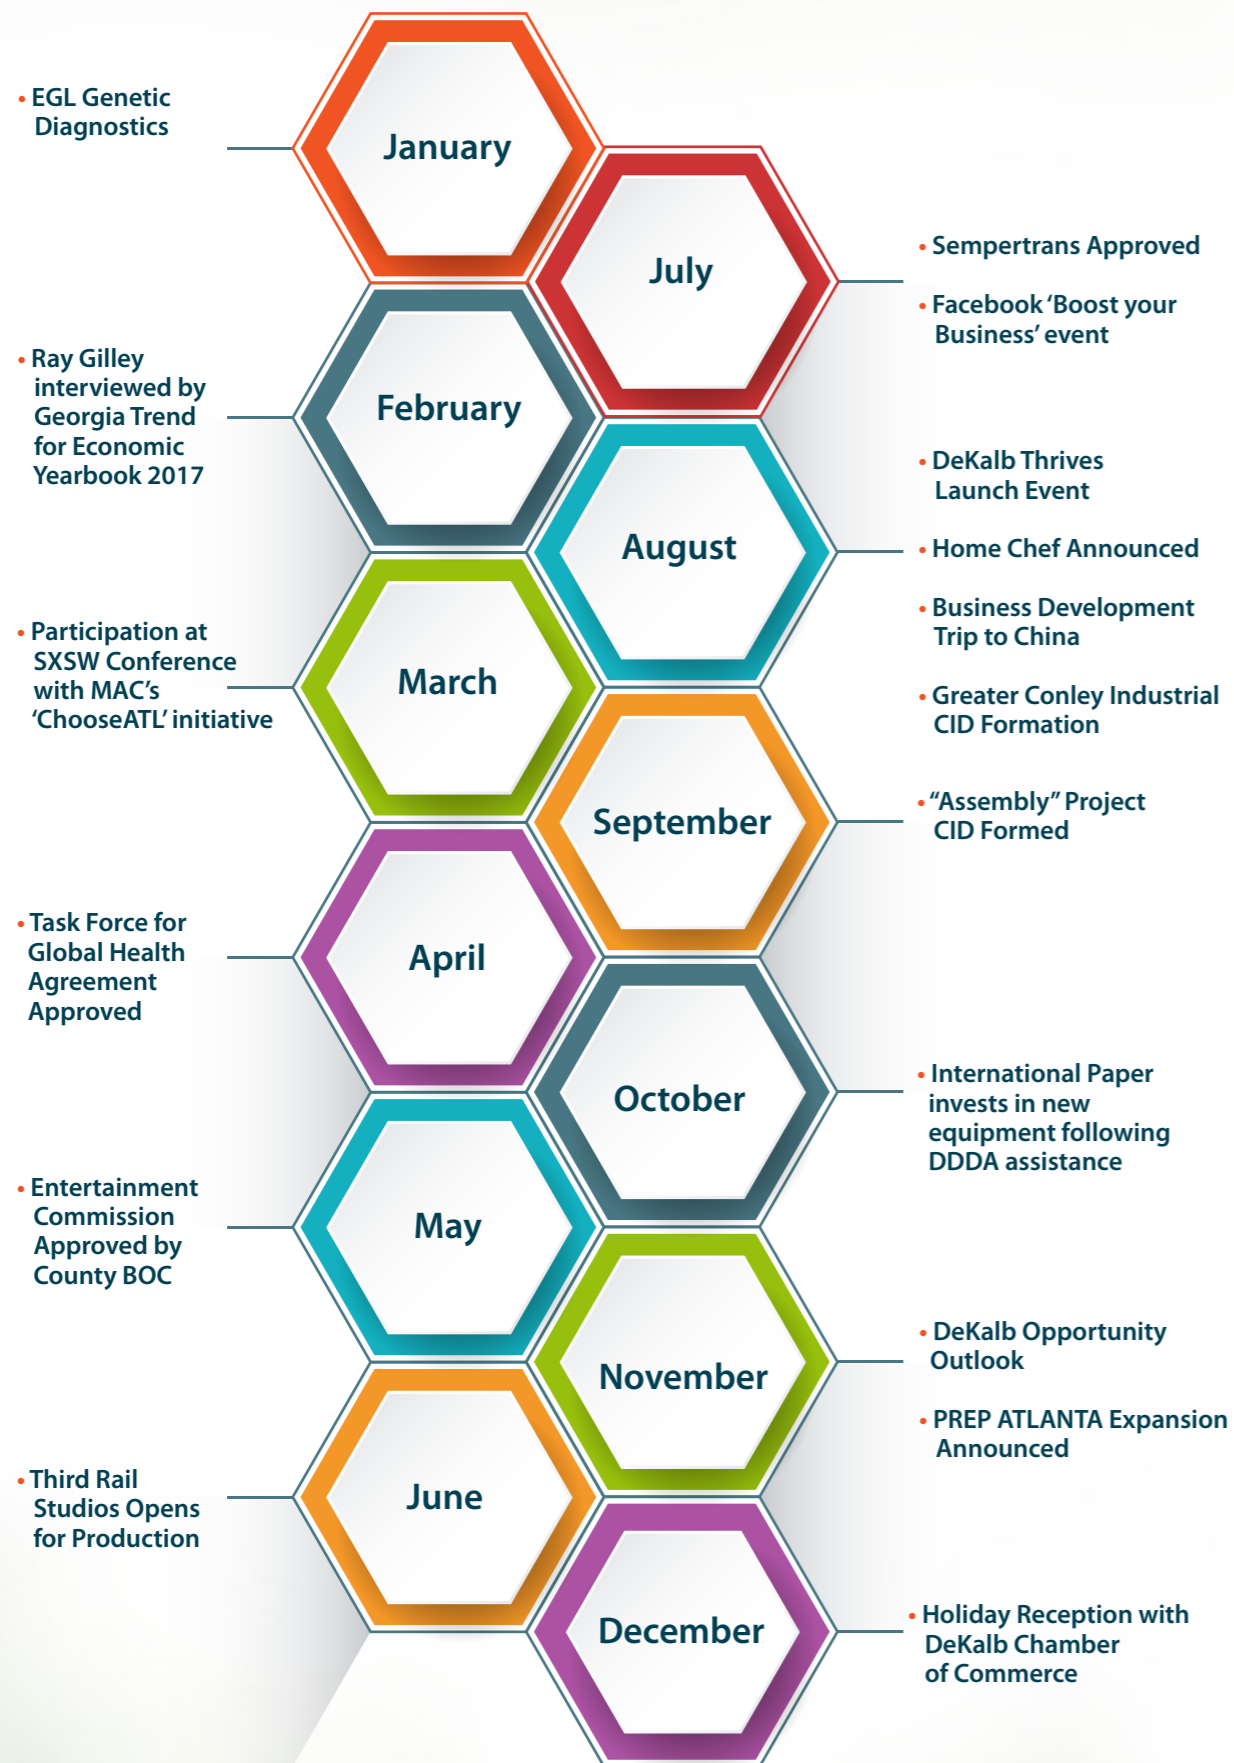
• EGL Genetic Diagnostics

January

July

• Sempertrans Approved

• Facebook 'Boost your Business' event

• Ray Gilley interviewed by Georgia Trend for Economic Yearbook 2017

February

August

• DeKalb Thrives Launch Event

• Home Chef Announced

• Business Development Trip to China

• Greater Conley Industrial CID Formation

• Participation at SXSW Conference with MAC's 'ChooseATL' initiative

March

September

• "Assembly" Project CID Formed

• Task Force for Global Health Agreement Approved

April

October

• International Paper invests in new equipment following DDDA assistance

• Entertainment Commission Approved by County BOC

May

November

• DeKalb Opportunity Outlook

• PREP ATLANTA Expansion Announced

• Third Rail Studios Opens for Production

June

December

• Holiday Reception with DeKalb Chamber of Commerce